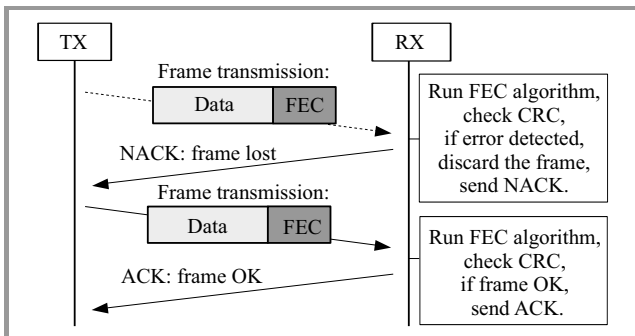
TX

RX

Frame transmission:

Data

FEC

Run FEC algorithm, check CRC, if error detected, discard the frame, send NACK.

NACK: frame lost

Frame transmission:

Data

FEC

Run FEC algorithm, check CRC, if frame OK, send ACK.

ACK: frame OK